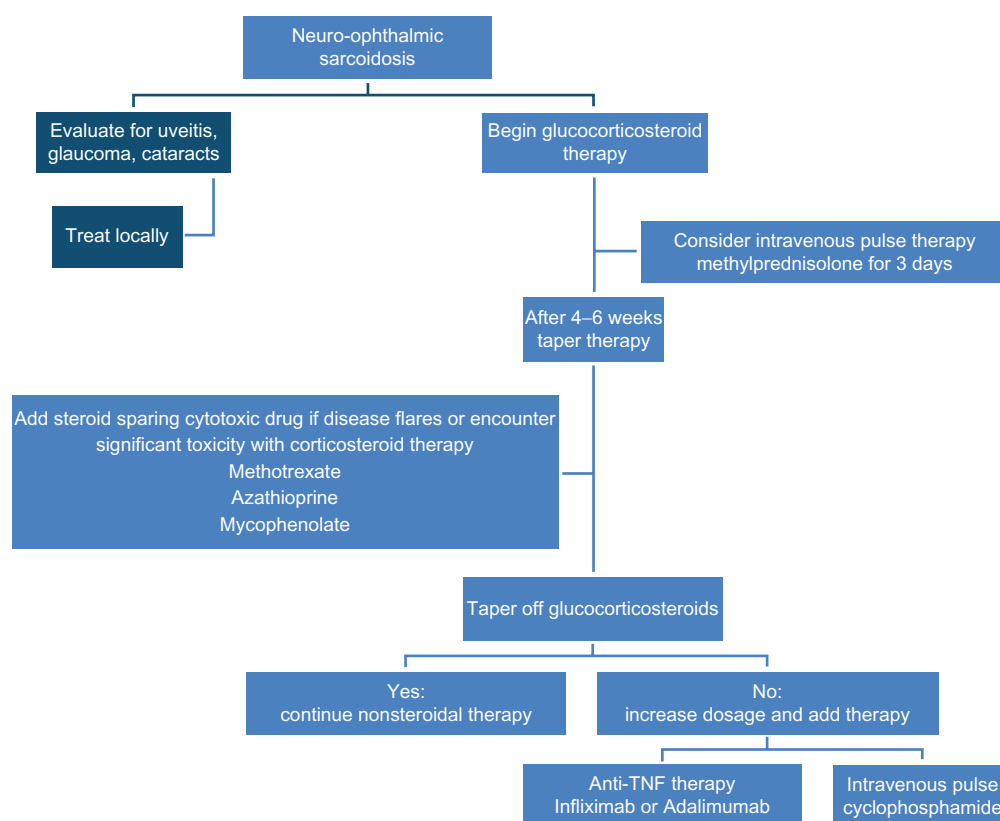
Neuro-ophthalmic sarcoidosis

Evaluate for uveitis, glaucoma, cataracts

Treat locally

Begin glucocorticosteroid therapy

Consider intravenous pulse therapy methylprednisolone for 3 days

After 4–6 weeks taper therapy

Add steroid sparing cytotoxic drug if disease flares or encounter significant toxicity with corticosteroid therapy
Methotrexate
Azathioprine
Mycophenolate

Taper off glucocorticosteroids

Yes:
continue nonsteroidal therapy

No:
increase dosage and add therapy

Anti-TNF therapy
Infliximab or Adalimumab

Intravenous pulse
cyclophosphamide